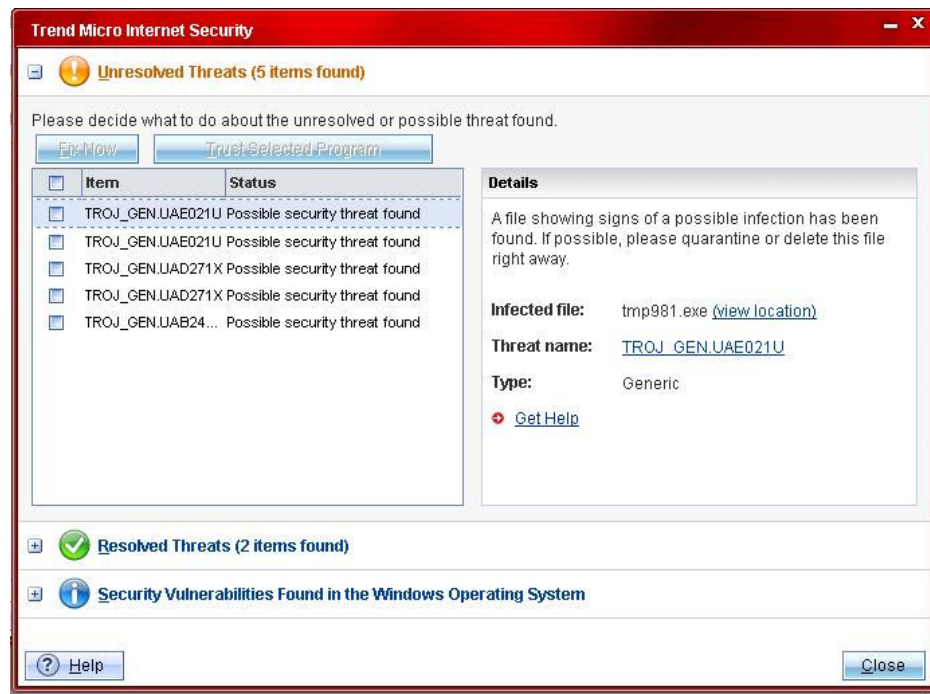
Trend Micro Internet Security

Unresolved Threats (5 items found)

Please decide what to do about the unresolved or possible threat found.

Fix Now | Trust Selected Program

| Item | Status |
|---|---|
| TROJ_GEN.UAE021U | Possible security threat found |
| TROJ_GEN.UAE021U | Possible security threat found |
| TROJ_GEN.UAD271X | Possible security threat found |
| TROJ_GEN.UAD271X | Possible security threat found |
| TROJ_GEN.UAB24... | Possible security threat found |

Details

A file showing signs of a possible infection has been found. If possible, please quarantine or delete this file right away.

Infected file: tmp981.exe (view location)

Threat name: TROJ_GEN.UAE021U

Type: Generic

Get Help

Resolved Threats (2 items found)

Security Vulnerabilities Found in the Windows Operating System

Help

Close